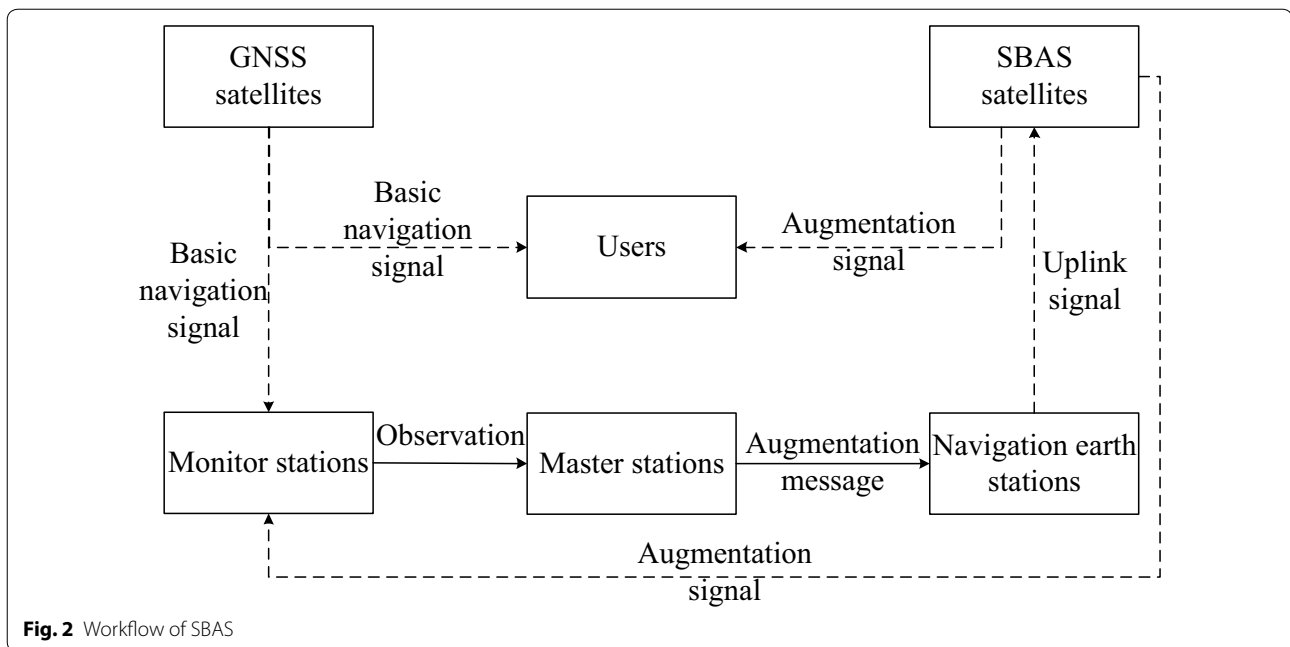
GNSS satellites

SBAS satellites

Basic navigation signal

Users

Augmentation signal

Uplink signal

Basic navigation signal

Monitor stations

Observation

Master stations

Augmentation message

Navigation earth stations

Augmentation signal

Fig. 2 Workflow of SBAS